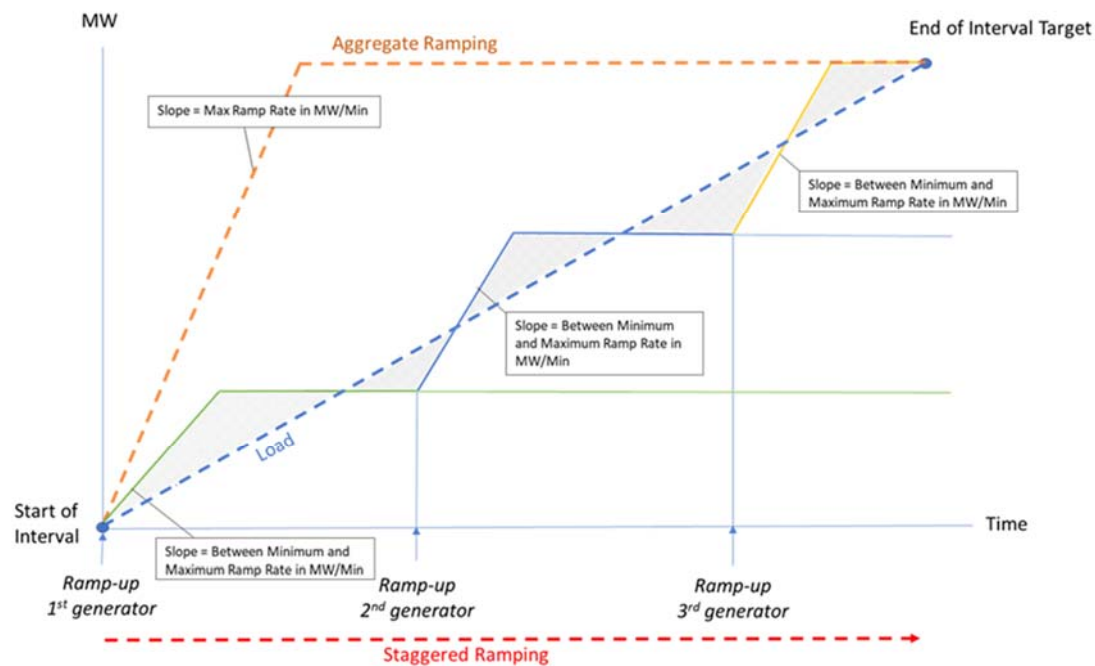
MW

Aggregate Ramping

End of Interval Target

Slope = Max Ramp Rate in MW/Min

Slope = Between Minimum and Maximum Ramp Rate in MW/Min

Slope = Between Minimum and Maximum Ramp Rate in MW/Min

Load

Start of Interval

Time

Slope = Between Minimum and Maximum Ramp Rate in MW/Min

Ramp-up $1^{st}$ generator

Ramp-up $2^{nd}$ generator

Ramp-up $3^{rd}$ generator

Staggered Ramping